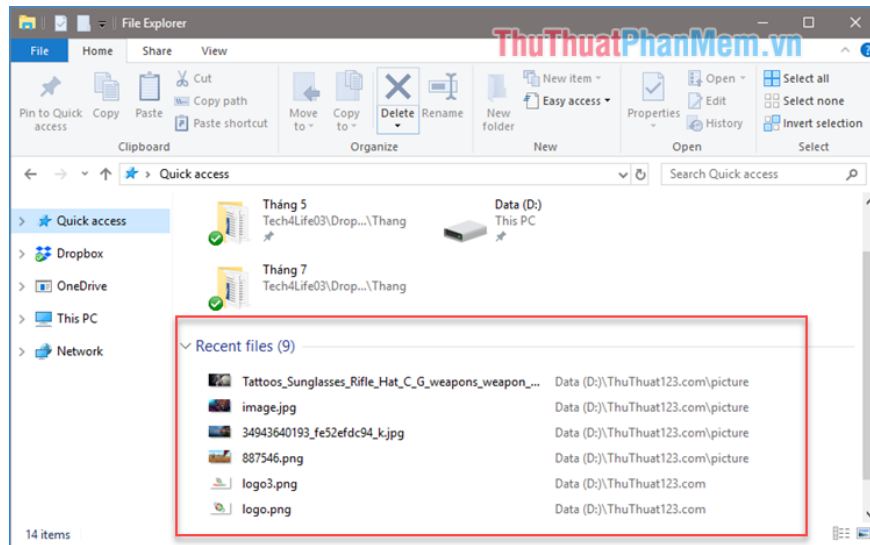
File Explorer

File Home Share View

ThuThuatPhanMem.vn

Pin to Quick access Copy Paste Cut Copy path Paste shortcut
Clipboard

Move to Copy to Delete Rename
Organize

New folder New item Easy access
New

Properties Open Edit History
Open

Select all Select none Invert selection
Select

Quick access

Search Quick access

Quick access
Dropbox
OneDrive
This PC
Network

Tháng 5
Tech4Life03\Drop...\Thang

Data (D:)
This PC

Tháng 7
Tech4Life03\Drop...\Thang

Recent files (9)

| | |
|---|---|
| Tattoos_Sunglasses_Rifle_Hat_C_G_weapons_weapon_... | Data (D:)\ThuThuat123.com\picture |
| image.jpg | Data (D:)\ThuThuat123.com\picture |
| 34943640193_fe52efdc94_k.jpg | Data (D:)\ThuThuat123.com\picture |
| 887546.png | Data (D:)\ThuThuat123.com\picture |
| logo3.png | Data (D:)\ThuThuat123.com |
| logo.png | Data (D:)\ThuThuat123.com |

14 items